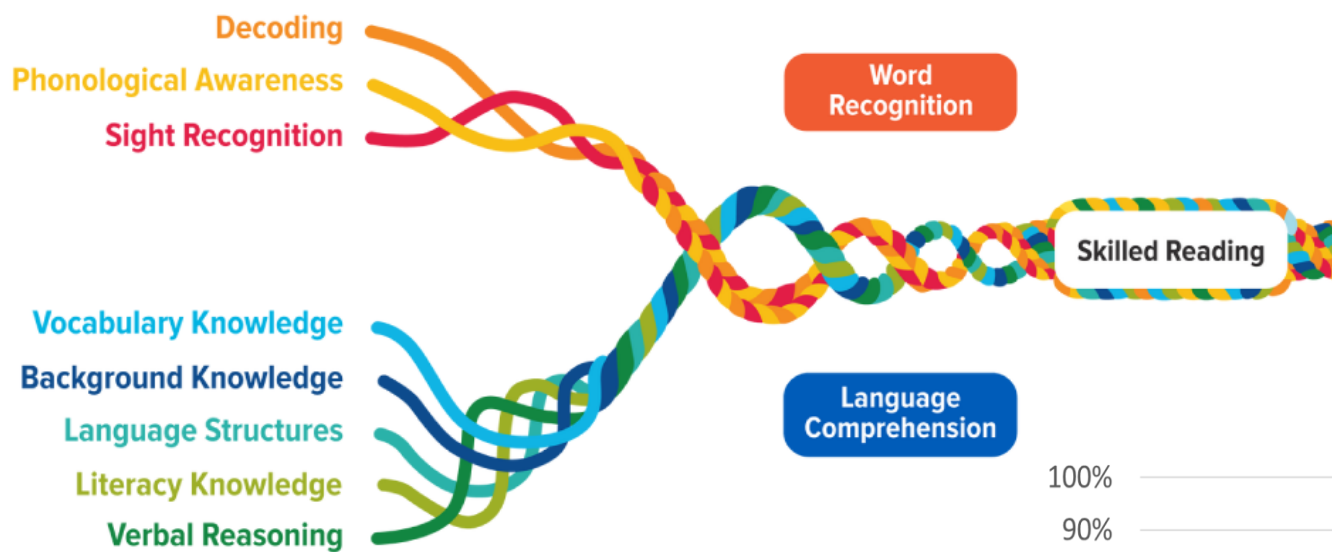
Decoding
Phonological Awareness
Sight Recognition

Word Recognition

Skilled Reading

Vocabulary Knowledge
Background Knowledge
Language Structures
Literacy Knowledge
Verbal Reasoning

Language Comprehension

100%
90%